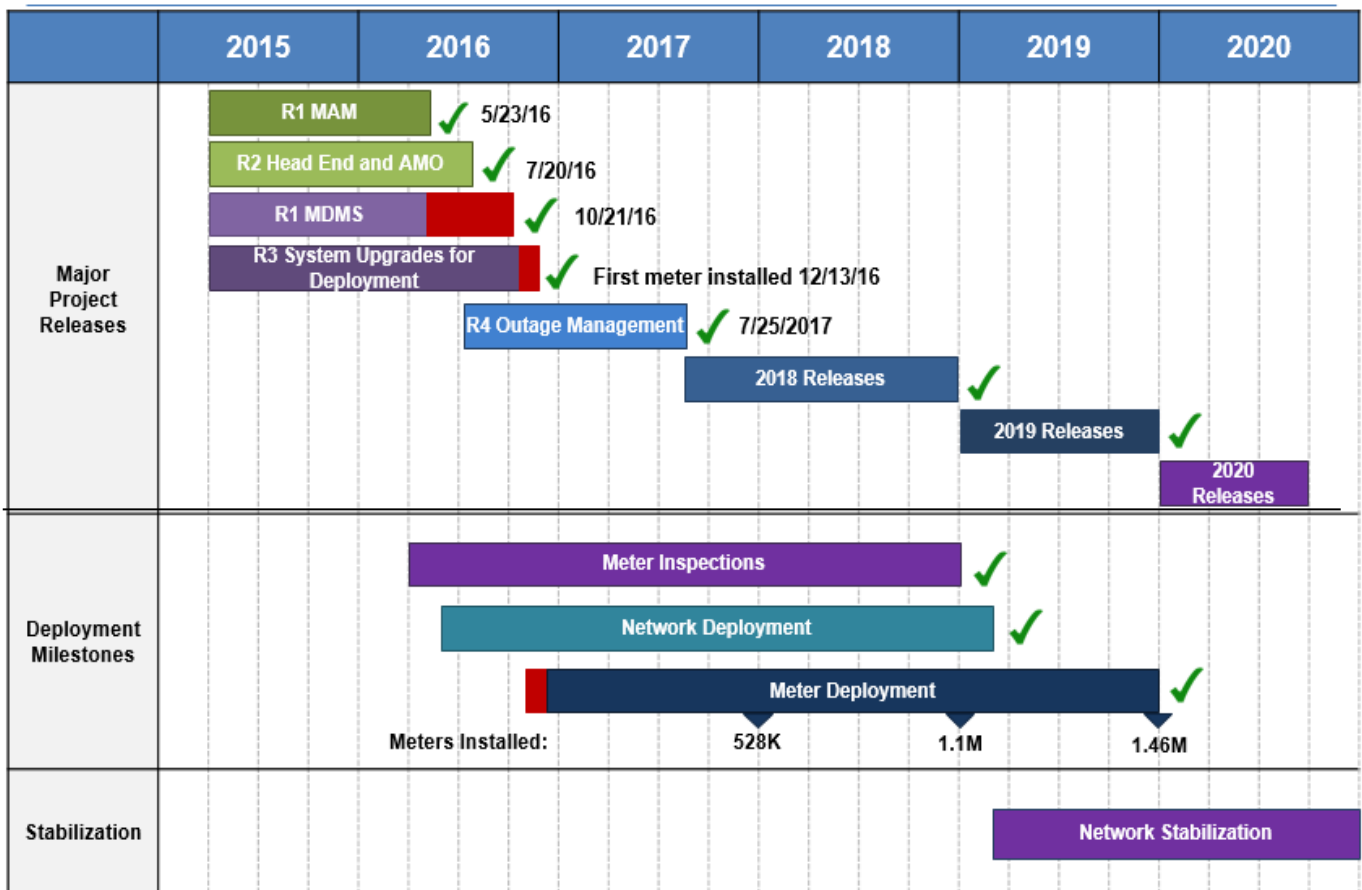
| | 2015 | 2016 | 2017 | 2018 | 2019 | 2020 |
|---|---|---|---|---|---|---|

Major Project Releases

R1 MAM 5/23/16

R2 Head End and AMO 7/20/16

R1 MDMS 10/21/16

R3 System Upgrades for Deployment First meter installed 12/13/16

R4 Outage Management 7/25/2017

2018 Releases

2019 Releases

2020 Releases

Deployment Milestones

Meter Inspections

Network Deployment

Meter Deployment

Meters Installed: 528K 1.1M 1.46M

Stabilization

Network Stabilization